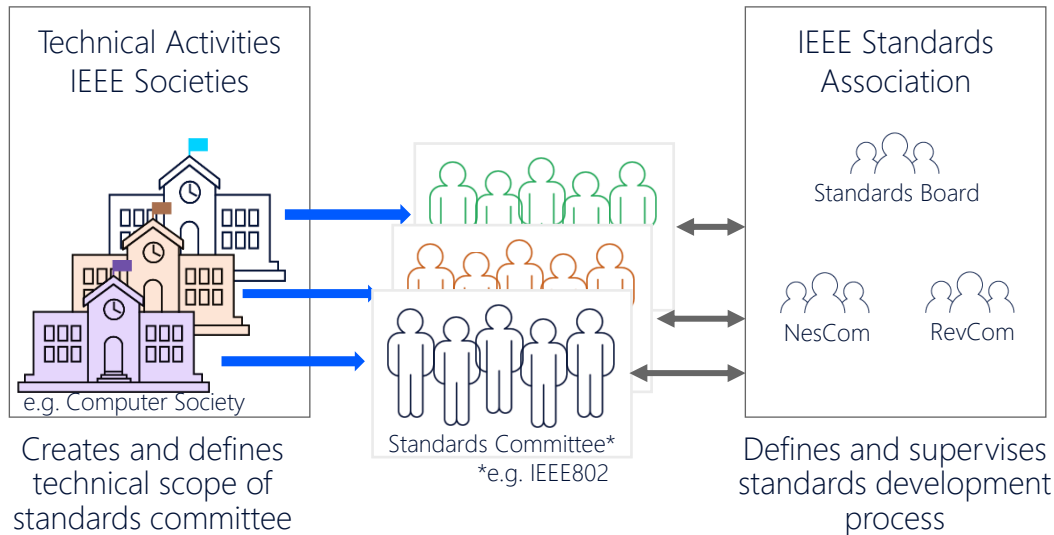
Technical Activities
IEEE Societies

e.g. Computer Society

Creates and defines technical scope of standards committee

Standards Committee*
*e.g. IEEE802

IEEE Standards Association

Standards Board

NesCom

RevCom

Defines and supervises standards development process